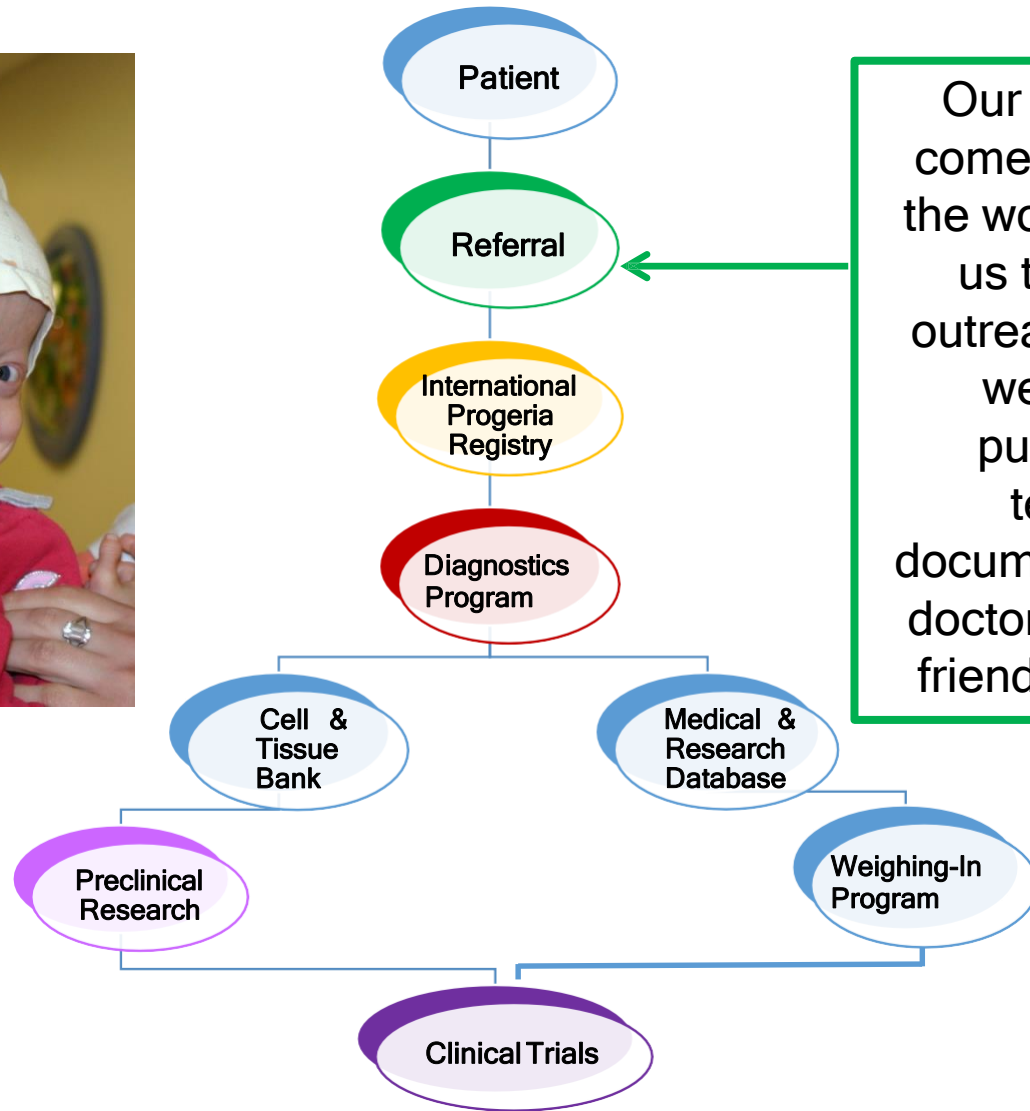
Patient

Referral

International Progeria Registry

Diagnostics Program

Cell & Tissue Bank

Medical & Research Database

Preclinical Research

Weighing-In Program

Clinical Trials

Our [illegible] come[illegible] the wo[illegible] us t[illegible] outrea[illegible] we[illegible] pu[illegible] t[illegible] docum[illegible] doctor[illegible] friend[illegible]